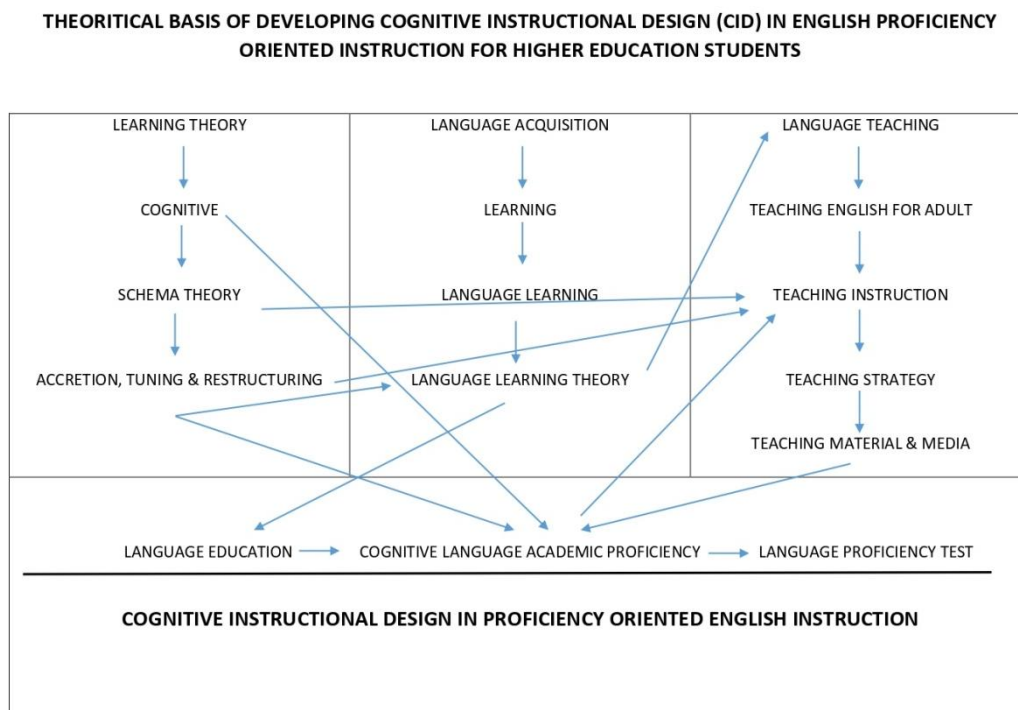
THEORITICAL BASIS OF DEVELOPING COGNITIVE INSTRUCTIONAL DESIGN (CID) IN ENGLISH PROFICIENCY ORIENTED INSTRUCTION FOR HIGHER EDUCATION STUDENTS

LEARNING THEORY

COGNITIVE

SCHEMA THEORY

ACCRETION, TUNING & RESTRUCTURING

LANGUAGE ACQUISITION

LEARNING

LANGUAGE LEARNING

LANGUAGE LEARNING THEORY

LANGUAGE TEACHING

TEACHING ENGLISH FOR ADULT

TEACHING INSTRUCTION

TEACHING STRATEGY

TEACHING MATERIAL & MEDIA

LANGUAGE EDUCATION

COGNITIVE LANGUAGE ACADEMIC PROFICIENCY

LANGUAGE PROFICIENCY TEST

COGNITIVE INSTRUCTIONAL DESIGN IN PROFICIENCY ORIENTED ENGLISH INSTRUCTION